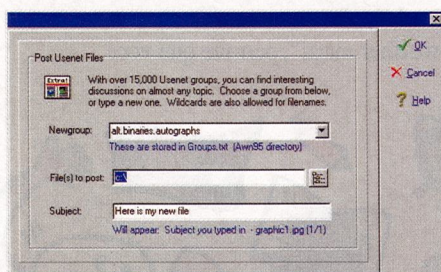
Post Usenet Files

Extra!

With over 15,000 Usenet groups, you can find interesting discussions on almost any topic. Choose a group from below, or type a new one. Wildcards are also allowed for filenames.

Newgroup: alt.binaries.autographs

These are stored in Groups.txt (Awn95 directory)

File(s) to post: c:\

Subject: Here is my new file

Will appear: Subject you typed in - graphic1.jpg (1/1)

OK

Cancel

Help